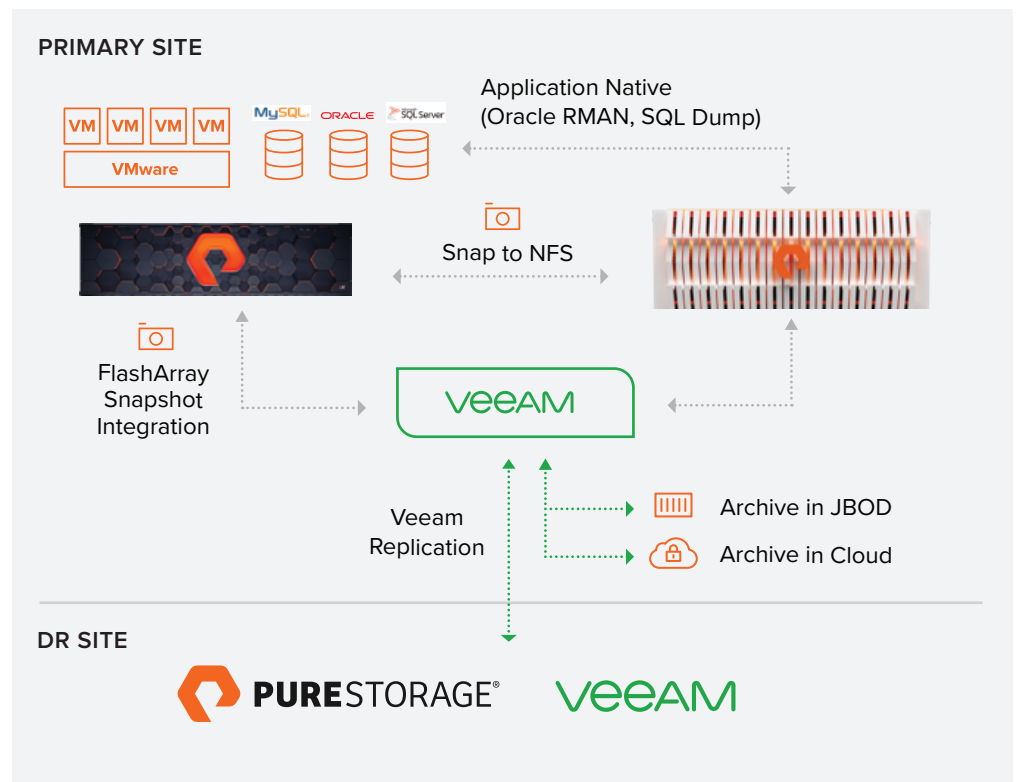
PRIMARY SITE

VM VM VM VM

VMware

MySQL ORACLE SQL Server

Application Native (Oracle RMAN, SQL Dump)

Snap to NFS

FlashArray Snapshot Integration

VEEAM

Veeam Replication

Archive in JBOD

Archive in Cloud

DR SITE

PURESTORAGE®

VEEAM